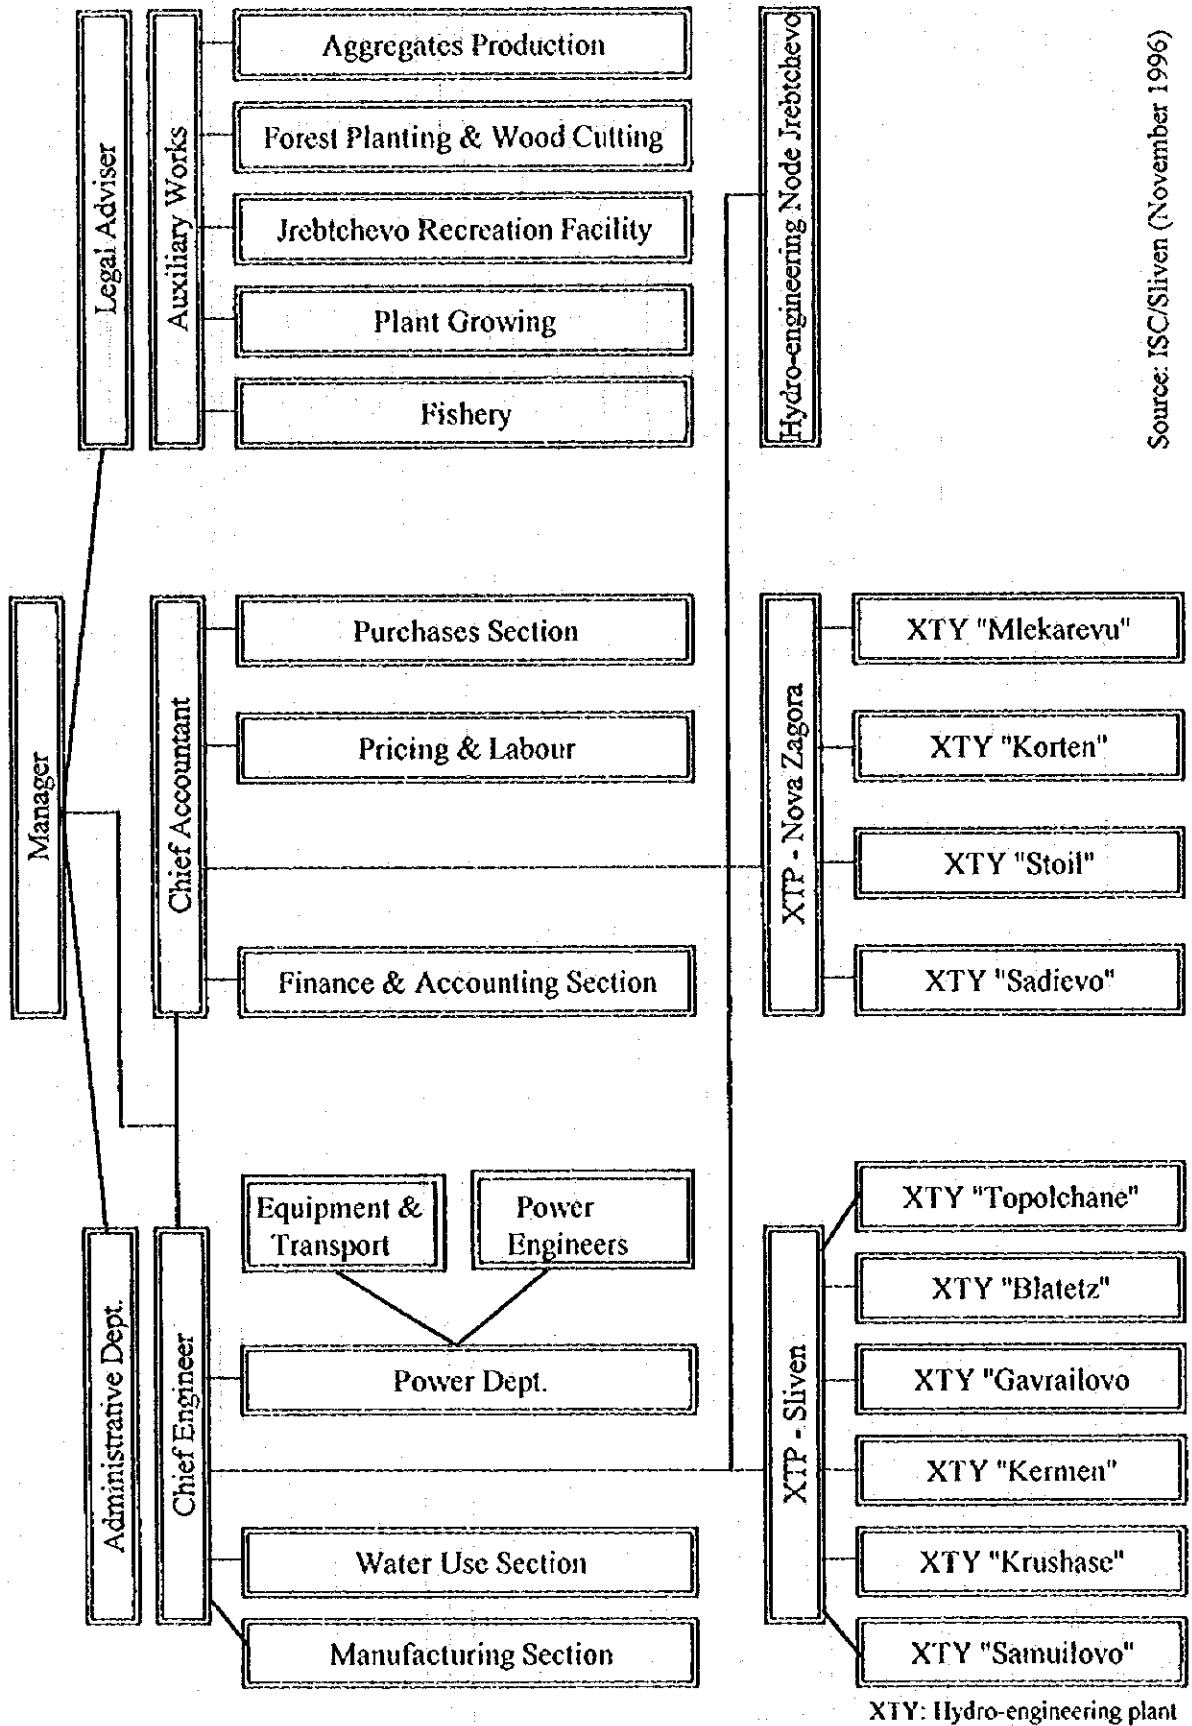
Legal Adviser

Auxiliary Works

Aggregates Production

Forest Planting & Wood Cutting

Jrebtchevo Recreation Facility

Plant Growing

Fishery

Hydro-engineering Node Jrebtchevo

Source: ISC/Sliven (November 1996)

Manager

Chief Accountant

Purchases Section

Pricing & Labour

Finance & Accounting Section

XTP - Nova Zagora

XTY "Mlekarevu"

XTY "Korten"

XTY "Stoil"

XTY "Sadievo"

Administrative Dept.

Chief Engineer

Equipment & Transport

Power Engineers

Power Dept.

Water Use Section

Manufacturing Section

XTP - Sliven

XTY "Topolchane"

XTY "Blatetz"

XTY "Gavrailovo

XTY "Kermen"

XTY "Krushase"

XTY "Samuilovo"

XTY: Hydro-engineering plant